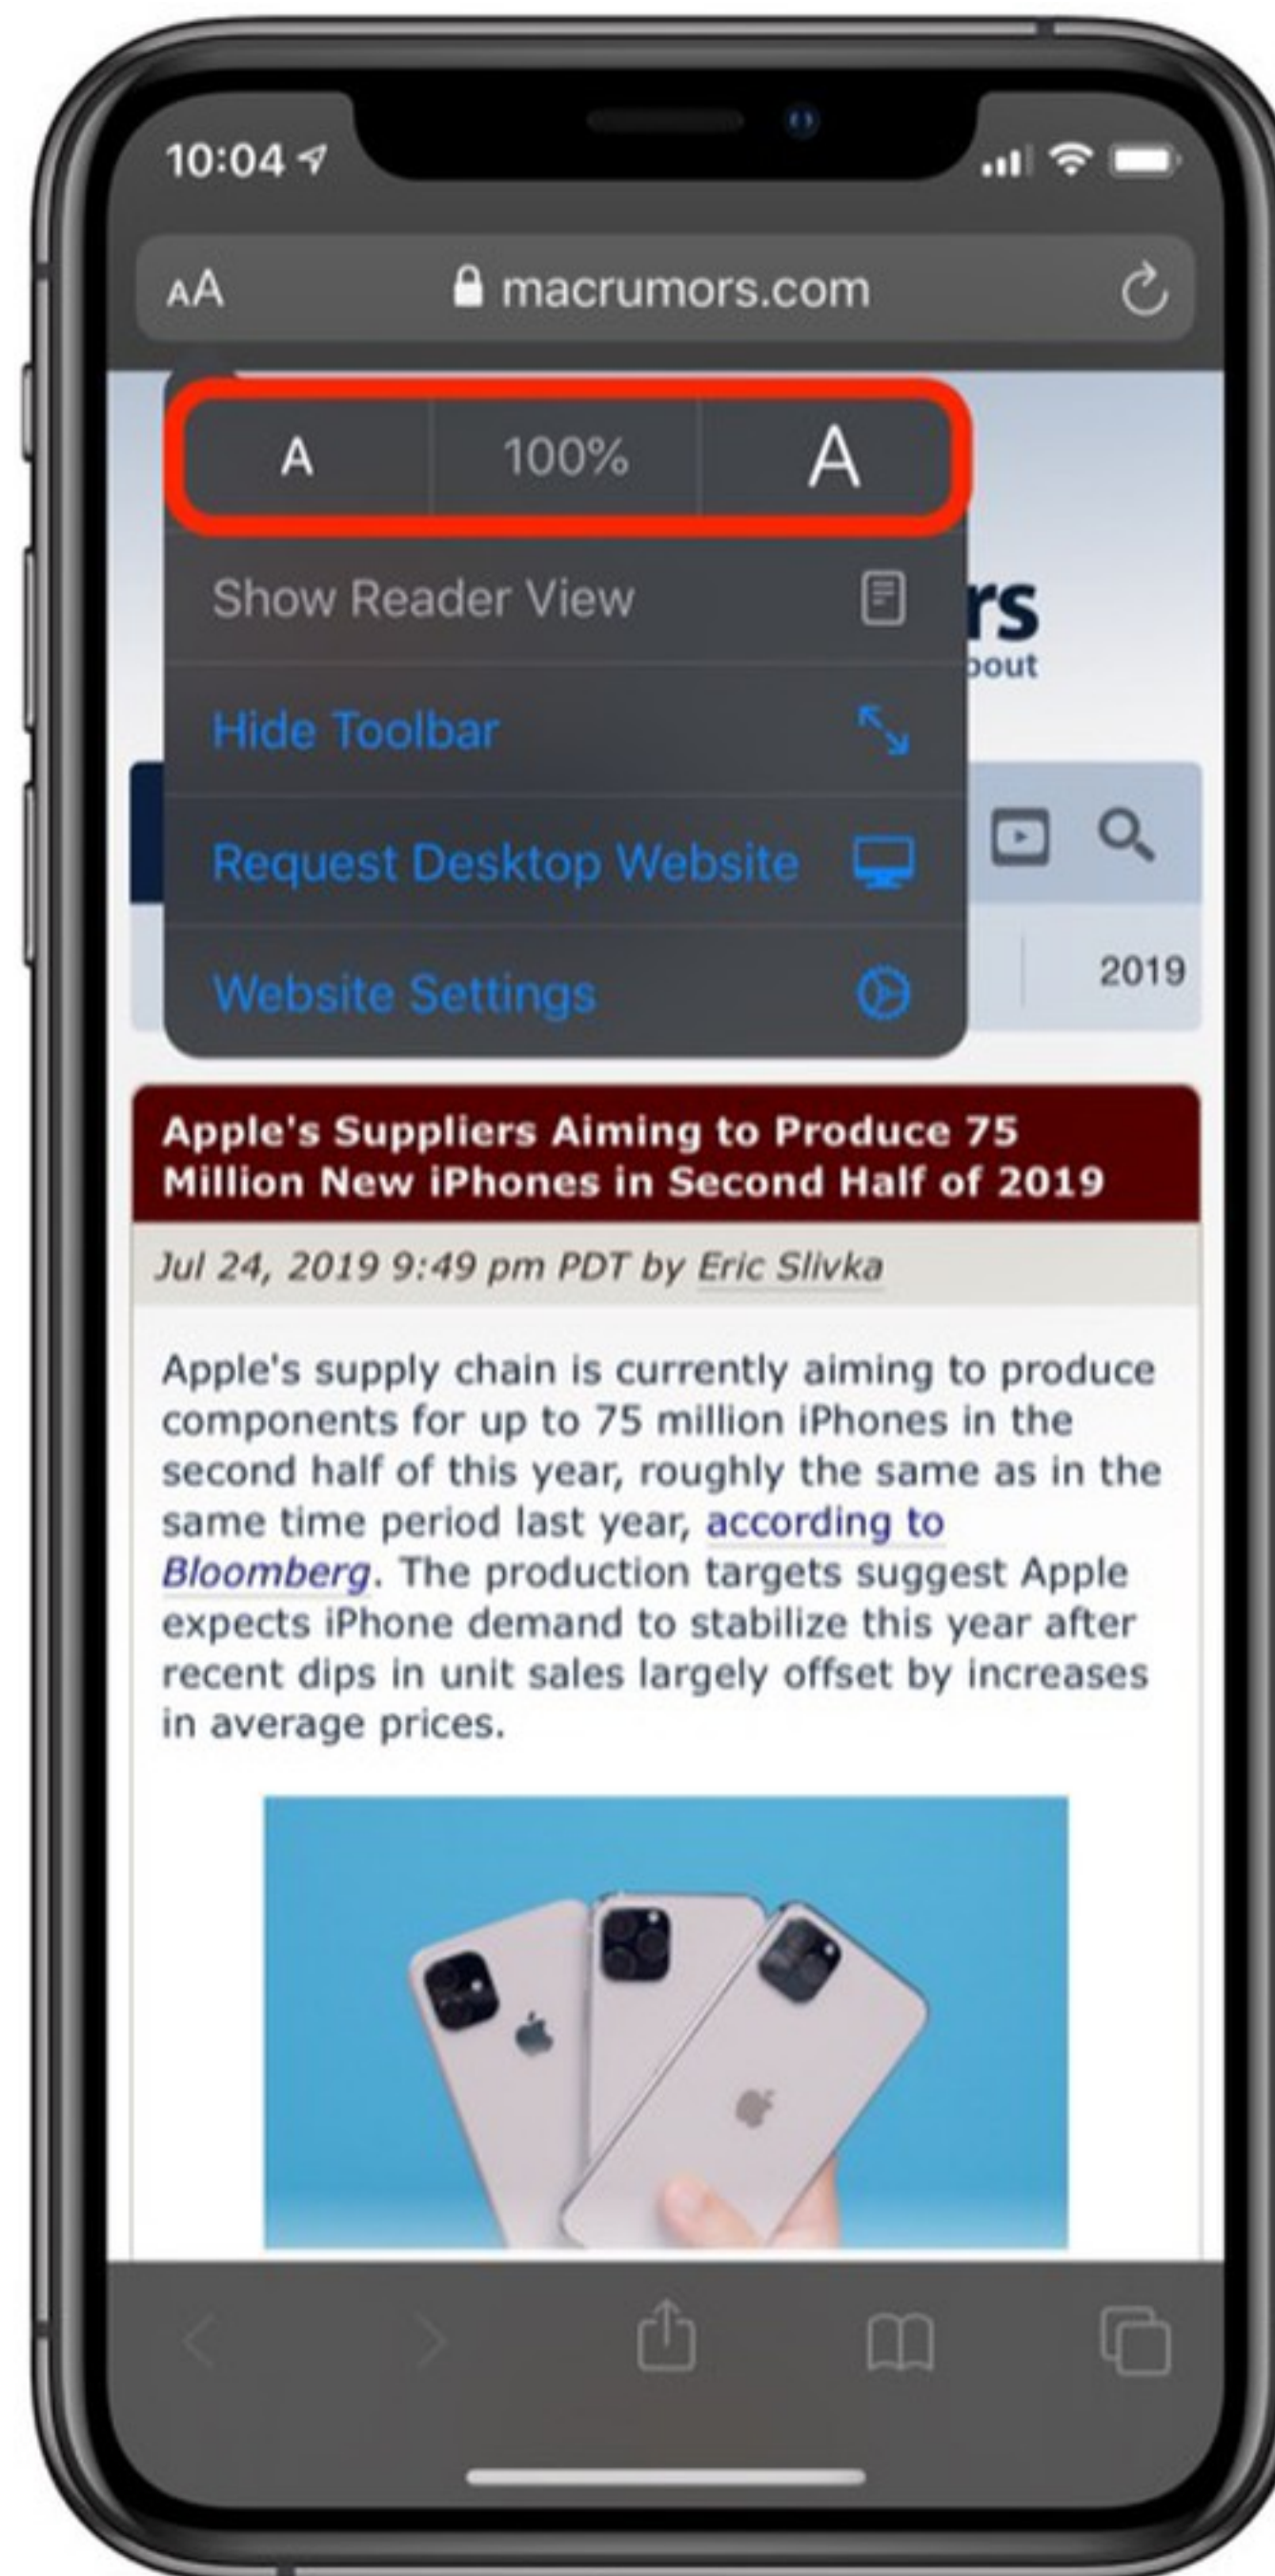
10:04

AA macrumors.com

A 100% A

Show Reader View

rs
bout

Hide Toolbar

Request Desktop Website

Website Settings

2019

Apple's Suppliers Aiming to Produce 75 Million New iPhones in Second Half of 2019

Jul 24, 2019 9:49 pm PDT by Eric Slivka

Apple's supply chain is currently aiming to produce components for up to 75 million iPhones in the second half of this year, roughly the same as in the same time period last year, according to Bloomberg. The production targets suggest Apple expects iPhone demand to stabilize this year after recent dips in unit sales largely offset by increases in average prices.